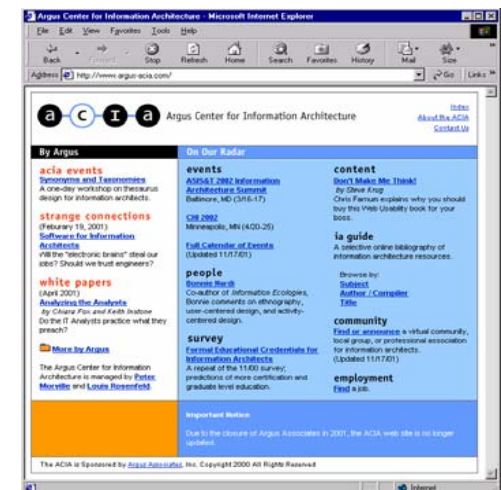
Argus Center for Information Architecture - Microsoft Internet Explorer

File Edit View Favorites Tools Help

Back Forward Stop Refresh Home Search Favorites History Mail Size

Address http://www.argus-acia.com/ Go Links

a c i a Argus Center for Information Architecture

Index
About the ACIA
Contact Us

By Argus

acia events
Synonyms and Taxonomies
A one-day workshop on thesaurus design for information architects.

strange connections
(February 19, 2001)
Software for Information Architects
Will the "electronic brains" steal our jobs? Should we trust engineers?

white papers
(April 2001)
Analyzing the Analysts
by Chiara Fox and Keith Instone
Do the IT Analysts practice what they preach?

More by Argus

The Argus Center for Information Architecture is managed by Peter Morville and Louis Rosenfeld.

On Our Radar

events
ASIS&T 2002 Information Architecture Summit
Baltimore, MD (3/16-17)

CHI 2002
Minneapolis, MN (4/20-25)

Full Calendar of Events
(Updated 11/17/01)

people
Bonnie Nardi
Co-author of Information Ecologies, Bonnie comments on ethnography, user-centered design, and activity-centered design.

survey
Formal Educational Credentials for Information Architects
A repeat of the 11/00 survey; predictions of more certification and graduate level education.

content
Don't Make Me Think!
by Steve Krug
Chris Farnum explains why you should buy this Web Usability book for your boss.

ia guide
A selective online bibliography of information architecture resources.

Browse by:
Subject
Author / Compiler
Title

community
Find or announce a virtual community, local group, or professional association for information architects.
(Updated 11/17/01)

employment
Find a job.

Important Notice

Due to the closure of Argus Associates in 2001, the ACIA web site is no longer updated.

The ACIA is Sponsored by Argus Associates, Inc. Copyright 2000 All Rights Reserved

Internet